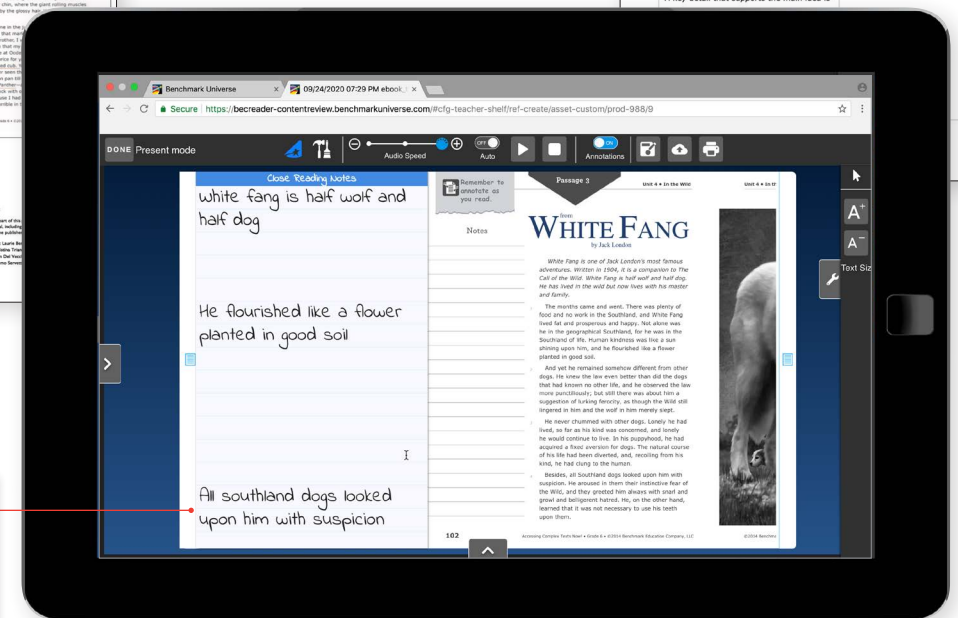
Benchmark Universe
09/24/2020 07:29 PM ebook
Secure https://becreader-contentreview.benchmarkuniverse.com/#cfg-teacher-shelf/ref-create/asset-custom/prod-988/9

DONE Present mode
Audio Speed
OFF Auto
ON Annotations

Close Reading Notes

white fang is half wolf and half dog

He flourished like a flower planted in good soil

All southland dogs looked upon him with suspicion

Remember to annotate as you read.

Notes

Passage 3

Unit 4 • In the Wild

from
WHITE FANG
by Jack London

White Fang is one of Jack London's most famous adventures. Written in 1904, it is a companion to The Call of the Wild. White Fang is half wolf and half dog. He has lived in the wild but now lives with his master and family.

The months came and went. There was plenty of food and no work in the Southland, and White Fang lived fat and prosperous and happy. Not alone was he in the geographical Southland, for he was in the Southland of life. Human kindness was like a sun shining upon him, and he flourished like a flower planted in good soil.

And yet he remained somehow different from other dogs. He knew the law even better than did the dogs that had known no other life, and he observed the law more punctiliously; but still there was about him a suggestion of lurking ferocity, as though the Wild still lingered in him and the wolf in him merely slept.

He never chummed with other dogs. Lonely he had lived, so far as his kind was concerned, and lonely he would continue to live. In his puppyhood, he had acquired a fixed aversion for dogs. The natural course of his life had been diverted, and, recoiling from his kind, he had clung to the human.

Besides, all Southland dogs looked upon him with suspicion. He aroused in them their instinctive fear of the Wild, and they greeted him always with snarl and growl and belligerent hatred. He, on the other hand, learned that it was not necessary to use his teeth upon them.

102

Accessing Complex Texts Now! • Grade 6 • ©2014 Benchmark Education Company, LLC

Text Siz